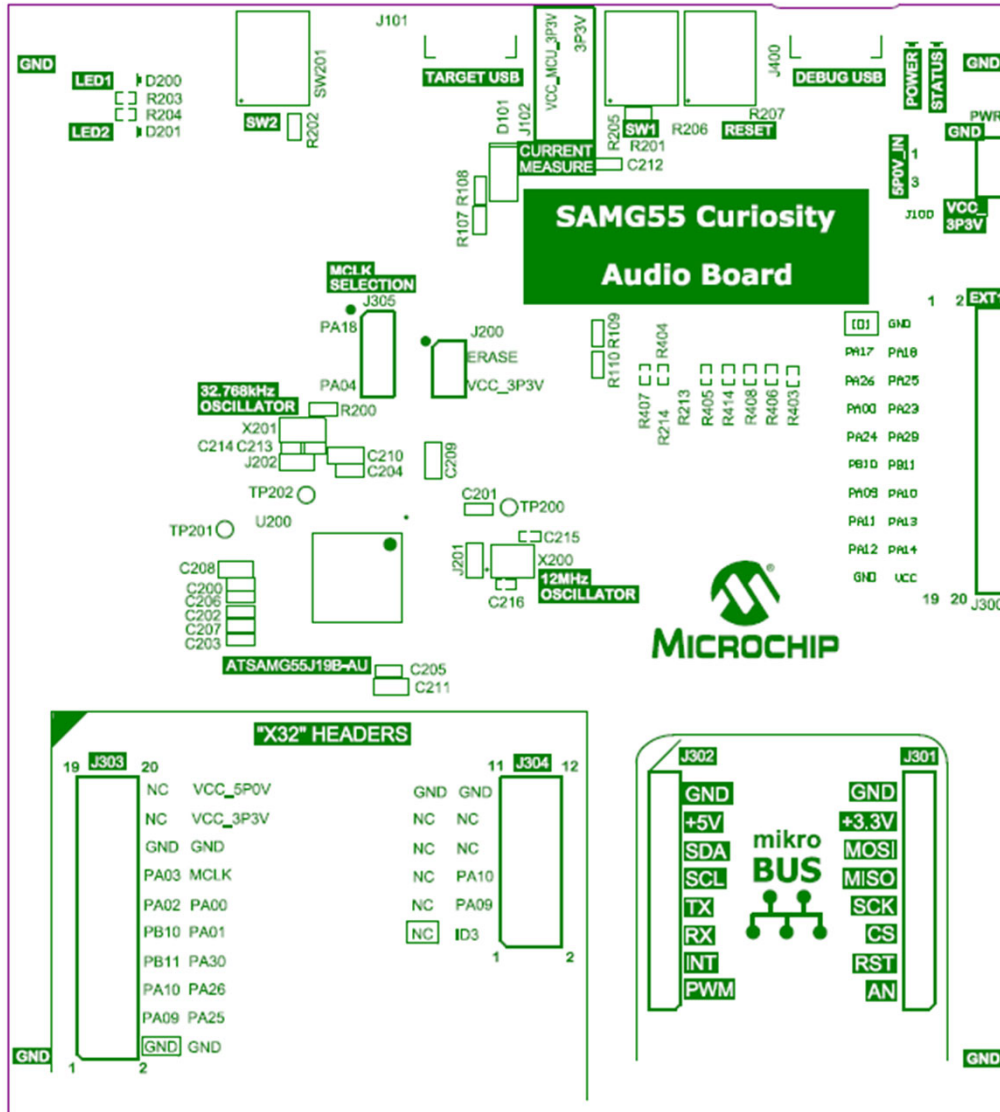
GND
LED1 D200
R203
R204
LED2 D201
SW201
SW2
R202
J101
TARGET USB
D101
J102
VCC_MCU_3P3V
3P3V
CURRENT MEASURE
R205
SW1
R201
C212
R206
R207
RESET
J400
DEBUG USB
POWER
STATUS
GND
PWR
GND
5P0V_IN
1
3
J100
VCC_3P3V
R107 R108
SAMG55 Curiosity
Audio Board
MCLK SELECTION
J305
PA18
PA04
J200
ERASE
VCC_3P3V
32.768kHz OSCILLATOR
R200
X201
C214 C213
J202
C210
C204
C209
TP202
TP201
U200
C201
TP200
C215
J201
X200
12MHz OSCILLATOR
C216
C208
C200
C206
C202
C207
C203
ATSAMG55J19B-AU
C205
C211
R110 R109
R404
R407
R214
R213
R405
R414
R408
R406
R403
1 2 EXT
ID GND
PA17 PA18
PA26 PA25
PA00 PA23
PA24 PA29
PB10 PB11
PA09 PA10
PA11 PA13
PA12 PA14
GND VCC
19 20 J300
MICROCHIP
"X32" HEADERS
19 J303 20
NC VCC_5P0V
NC VCC_3P3V
GND GND
PA03 MCLK
PA02 PA00
PB10 PA01
PB11 PA30
PA10 PA26
PA09 PA25
GND GND
1 2
GND
11 J304 12
GND GND
NC NC
NC NC
NC PA10
NC PA09
NC ID3
1 2
J302
GND
+5V
SDA
SCL
TX
RX
INT
PWM
mikro
BUS
J301
GND
+3.3V
MOSI
MISO
SCK
CS
RST
AN
GND